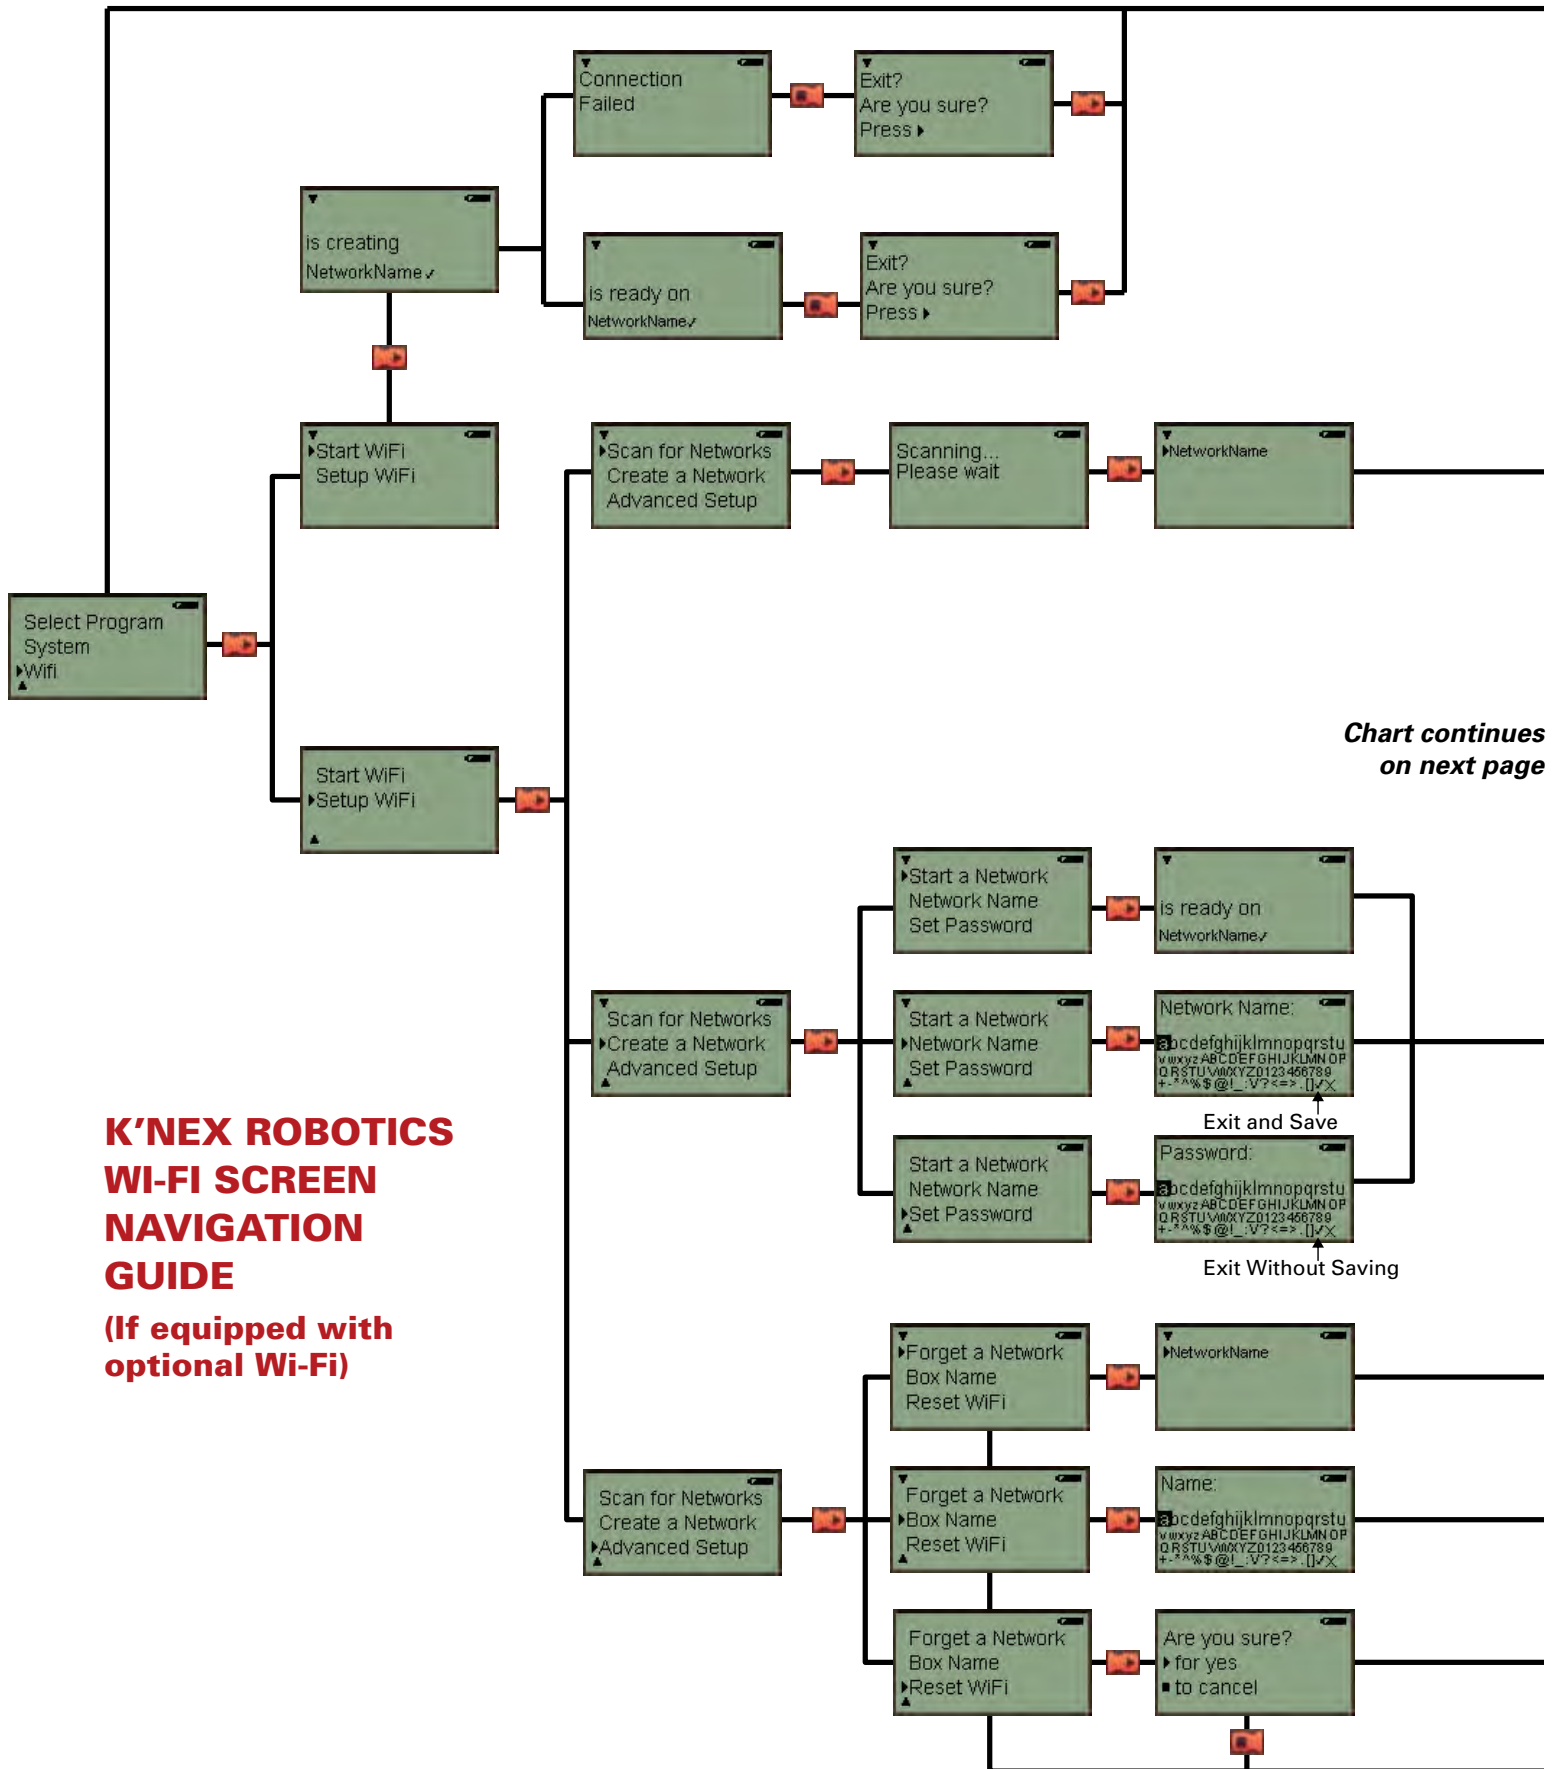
Connection
Failed

Exit?
Are you sure?
Press ▸

is creating
NetworkName✓

is ready on
NetworkName✓

Exit?
Are you sure?
Press ▸

▸Start WiFi
Setup WiFi

▸Scan for Networks
Create a Network
Advanced Setup

Scanning...
Please wait

▸NetworkName

Select Program
System
▸Wifi

Start WiFi
▸Setup WiFi

Chart continues
on next page

▸Start a Network
Network Name
Set Password

is ready on
NetworkName✓

Scan for Networks
▸Create a Network
Advanced Setup

Start a Network
▸Network Name
Set Password

Network Name:
abcdefghijklmnopqrstu vwxyz ABCDEFGHIJKLMNOP QRSTUVWXYZ0123456789 +-*^%$@!_:V?<=>.[]✓X

Exit and Save

K'NEX ROBOTICS
WI-FI SCREEN
NAVIGATION
GUIDE

(If equipped with
optional Wi-Fi)

Start a Network
Network Name
▸Set Password

Password:
abcdefghijklmnopqrstu vwxyz ABCDEFGHIJKLMNOP QRSTUVWXYZ0123456789 +-*^%$@!_:V?<=>.[]✓X

Exit Without Saving

▸Forget a Network
Box Name
Reset WiFi

▸NetworkName

Scan for Networks
Create a Network
▸Advanced Setup

Forget a Network
▸Box Name
Reset WiFi

Name:
abcdefghijklmnopqrstu vwxyz ABCDEFGHIJKLMNOP QRSTUVWXYZ0123456789 +-*^%$@!_:V?<=>.[]✓X

Forget a Network
Box Name
▸Reset WiFi

Are you sure?
▸ for yes
■ to cancel